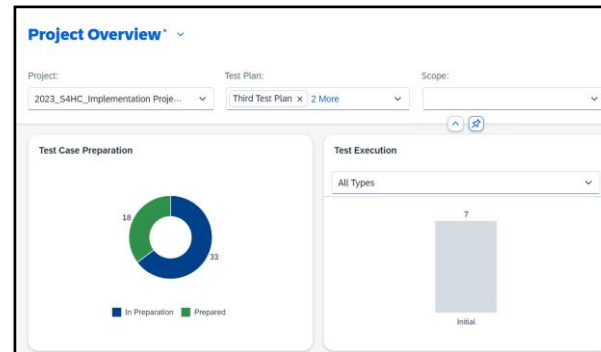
Project Overview *

Project:
2023_S4HC_Implementation Proje...

Test Plan:
Third Test Plan × 2 More

Scope:

Test Case Preparation

18

33

In Preparation Prepared

Test Execution

All Types

7

Initial